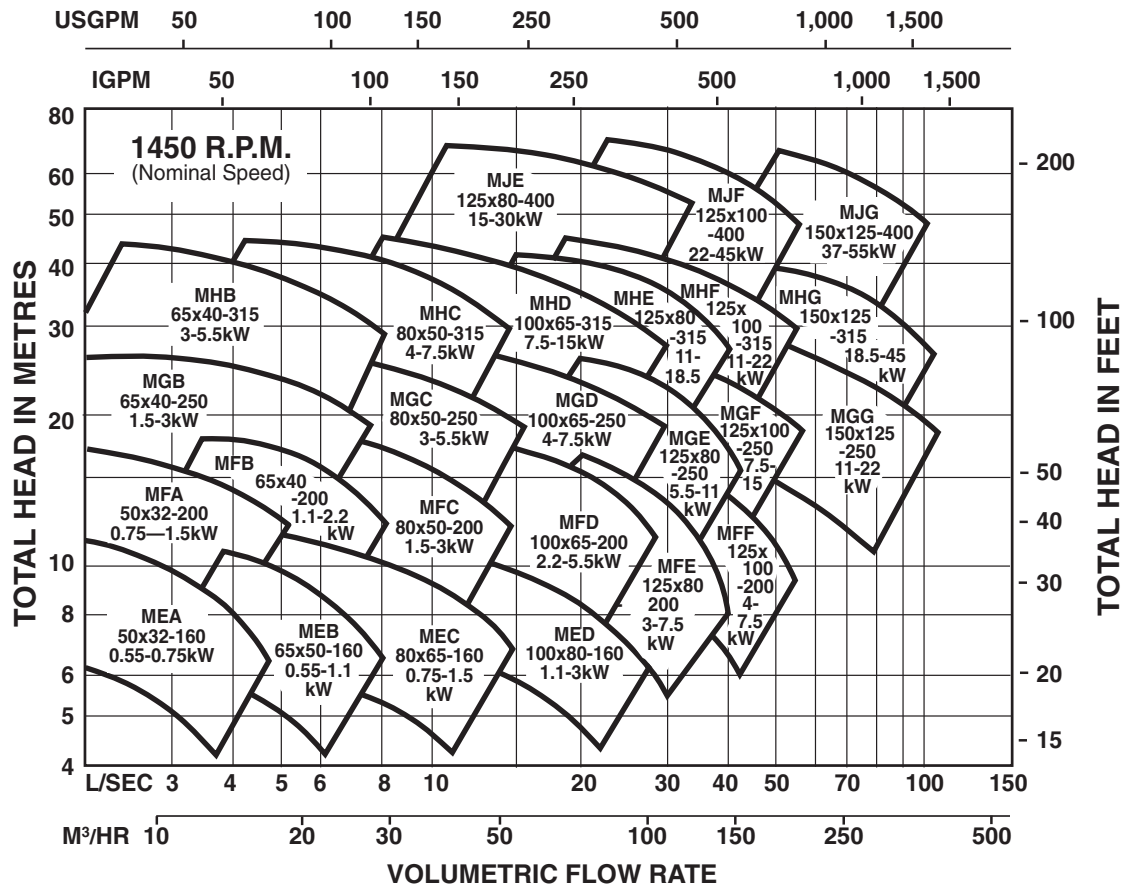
USGPM 50 100 150 250 500 1,000 1,500

IGPM 50 100 150 250 500 1,000 1,500

1450 R.P.M.
(Nominal Speed)

80
60
50
40
30
20
10
8
6
5
4

TOTAL HEAD IN METRES

MJE
125x80-400
15-30kW

MJF
125x100
-400
22-45kW

MJG
150x125-400
37-55kW

MHB
65x40-315
3-5.5kW

MHC
80x50-315
4-7.5kW

MHD
100x65-315
7.5-15kW

MHE
125x80
-315
11-
18.5

MHF
125x
100
-315
11-22
kW

MHG
150x125
-315
18.5-45
kW

MGB
65x40-250
1.5-3kW

MGC
80x50-250
3-5.5kW

MGD
100x65-250
4-7.5kW

MGE
125x80
-250
5.5-11
kW

MGF
125x100
-250
7.5-
15

MGG
150x125
-250
11-22
kW

MFA
50x32-200
0.75—1.5kW

MFB
65x40
-200
1.1-2.2
kW

MFC
80x50-200
1.5-3kW

MFD
100x65-200
2.2-5.5kW

MFE
125x80
200
3-7.5
kW

MFF
125x
100
-200
4-
7.5
kW

MEA
50x32-160
0.55-0.75kW

MEB
65x50-160
0.55-1.1
kW

MEC
80x65-160
0.75-1.5
kW

MED
100x80-160
1.1-3kW

200
100
50
40
30
20
15

TOTAL HEAD IN FEET

L/SEC 3 4 5 6 8 10 20 30 40 50 70 100 150

M³/HR 10 20 30 50 100 150 250 500

VOLUMETRIC FLOW RATE